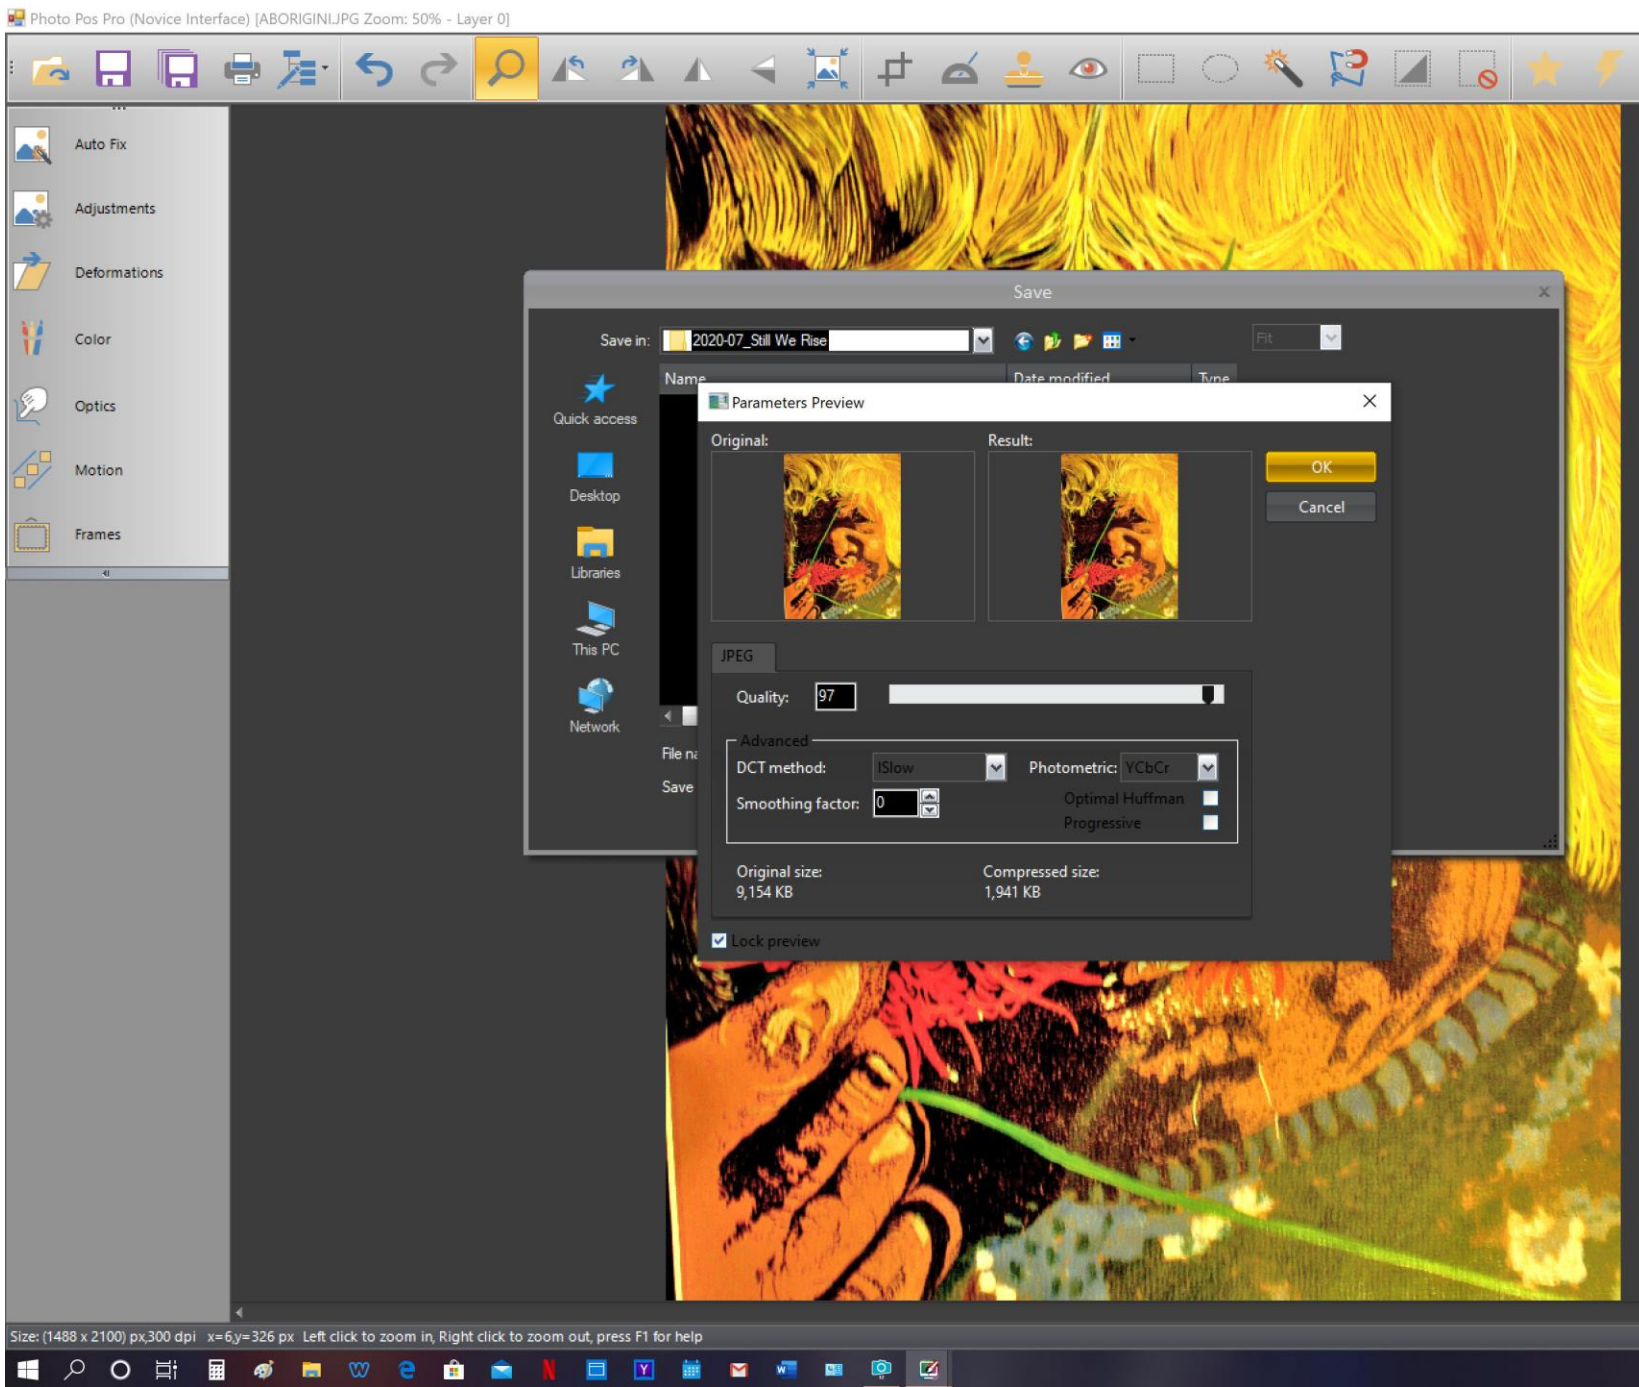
Photo Pos Pro (Novice Interface) [ABORIGINI.JPG Zoom: 50% - Layer 0]

Auto Fix
Adjustments
Deformations
Color
Optics
Motion
Frames

Save

Save in: 2020-07_Still We Rise

Fit

Name
Date modified
Type

Quick access
Desktop
Libraries
This PC
Network

File na
Save

Parameters Preview

Original:
Result:

OK
Cancel

JPEG

Quality: 97

Advanced
DCT method: ISlow
Photometric: YCbCr
Smoothing factor: 0
Optimal Huffman
Progressive

Original size:
9,154 KB
Compressed size:
1,941 KB

Lock preview

Size: (1488 x 2100) px,300 dpi x=6,y=326 px Left click to zoom in, Right click to zoom out, press F1 for help